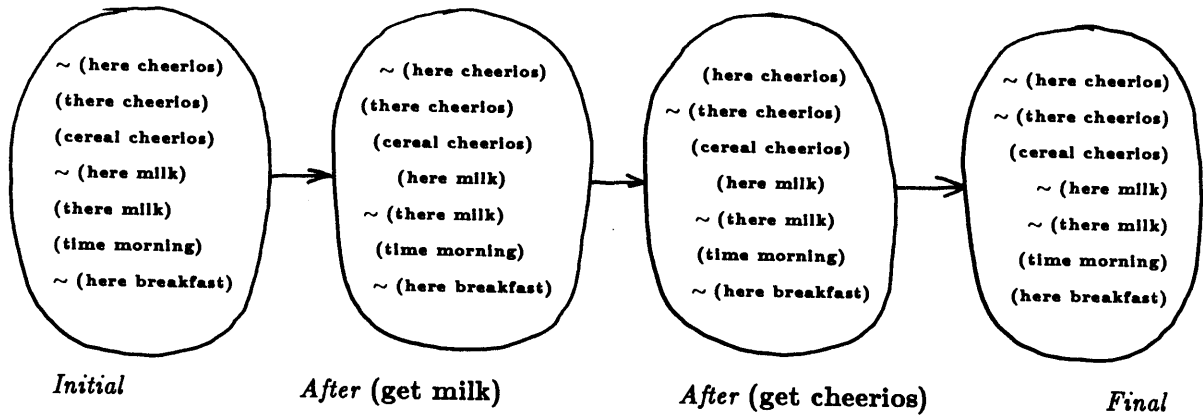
~ (here cheerios)
(there cheerios)
(cereal cheerios)
~ (here milk)
(there milk)
(time morning)
~ (here breakfast)

Initial

~ (here cheerios)
(there cheerios)
(cereal cheerios)
(here milk)
~ (there milk)
(time morning)
~ (here breakfast)

After (get milk)

(here cheerios)
~ (there cheerios)
(cereal cheerios)
(here milk)
~ (there milk)
(time morning)
~ (here breakfast)

After (get cheerios)

~ (here cheerios)
~ (there cheerios)
(cereal cheerios)
~ (here milk)
~ (there milk)
(time morning)
(here breakfast)

Final